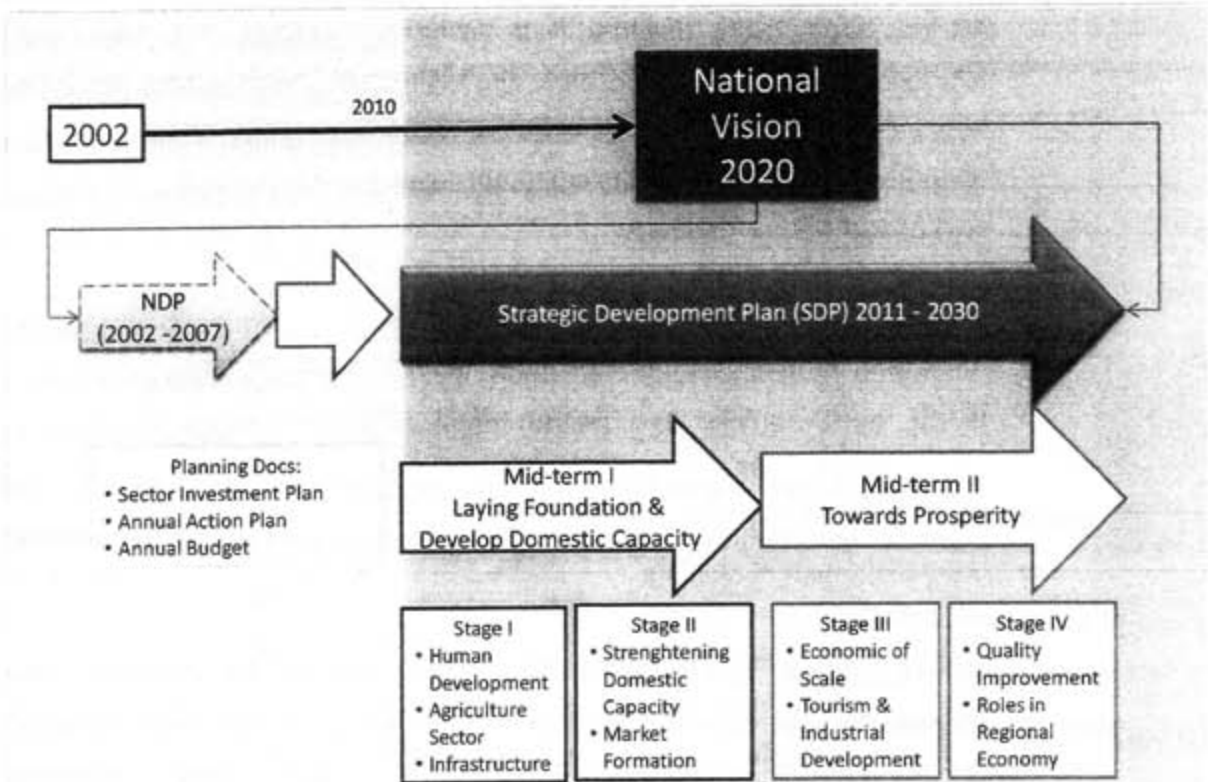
2002

2010

National Vision 2020

NDP (2002 -2007)

Strategic Development Plan (SDP) 2011 - 2030

Planning Docs:
• Sector Investment Plan
• Annual Action Plan
• Annual Budget

Mid-term I
Laying Foundation & Develop Domestic Capacity

Mid-term II
Towards Prosperity

Stage I
• Human Development
• Agriculture Sector
• Infrastructure

Stage II
• Strenghtening Domestic Capacity
• Market Formation

Stage III
• Economic of Scale
• Tourism & Industrial Development

Stage IV
• Quality Improvement
• Roles in Regional Economy